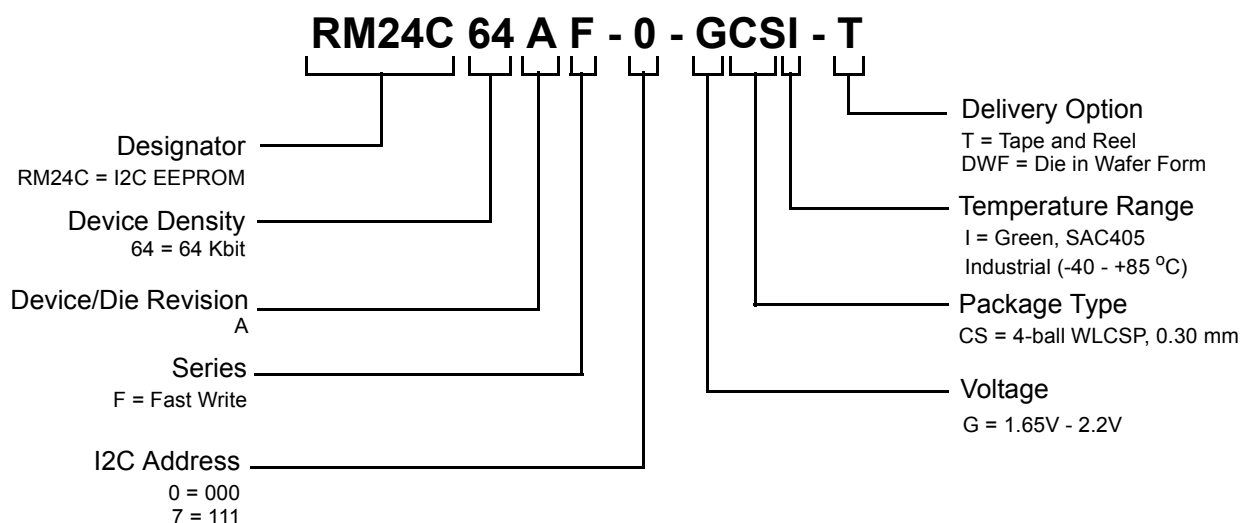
RM24C 64 A F - 0 - GCSI - T

Designator
RM24C = I2C EEPROM

Device Density
64 = 64 Kbit

Device/Die Revision
A

Series
F = Fast Write

I2C Address
0 = 000
7 = 111

Delivery Option
T = Tape and Reel
DWF = Die in Wafer Form

Temperature Range
I = Green, SAC405
Industrial (-40 - +85 $^{o}$C)

Package Type
CS = 4-ball WLCSP, 0.30 mm

Voltage
G = 1.65V - 2.2V